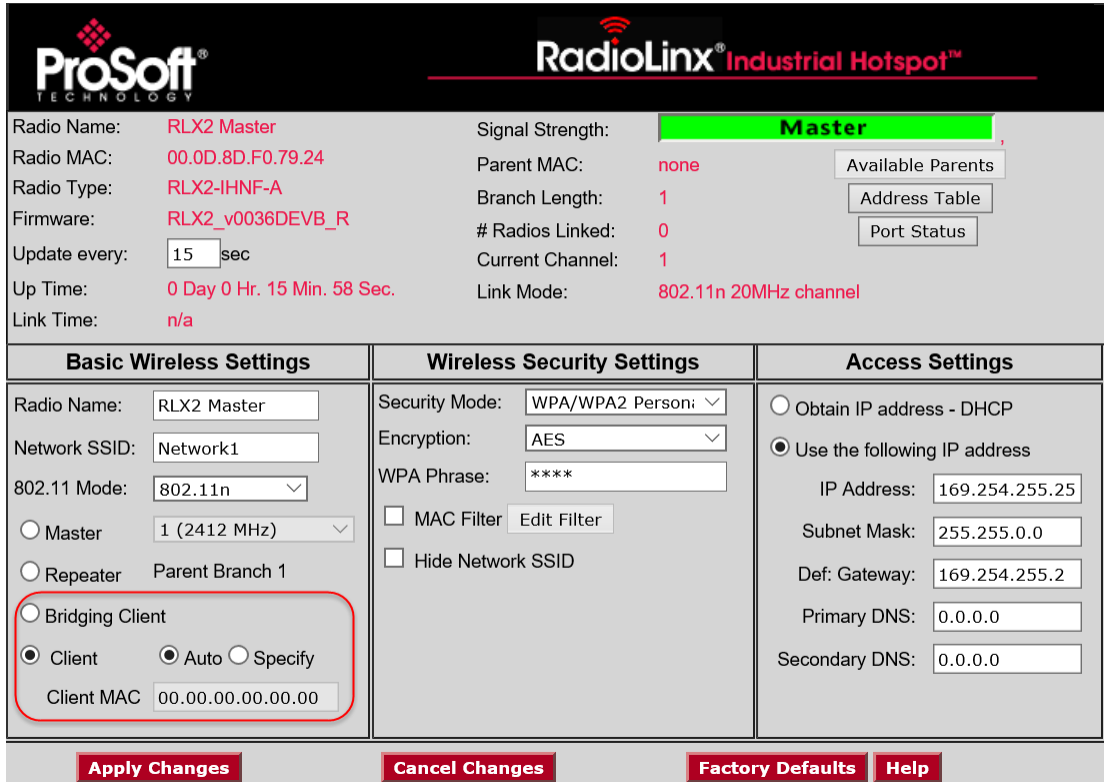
ProSoft® TECHNOLOGY

RadioLinx® Industrial Hotspot™

Radio Name: RLX2 Master
Radio MAC: 00.0D.8D.F0.79.24
Radio Type: RLX2-IHNF-A
Firmware: RLX2_v0036DEVB_R
Update every: 15 sec
Up Time: 0 Day 0 Hr. 15 Min. 58 Sec.
Link Time: n/a

Signal Strength: Master
Parent MAC: none
Branch Length: 1
# Radios Linked: 0
Current Channel: 1
Link Mode: 802.11n 20MHz channel

Available Parents
Address Table
Port Status

Basic Wireless Settings

Radio Name: RLX2 Master
Network SSID: Network1
802.11 Mode: 802.11n
Master 1 (2412 MHz)
Repeater Parent Branch 1
Bridging Client
Client Auto Specify
Client MAC 00.00.00.00.00.00

Wireless Security Settings

Security Mode: WPA/WPA2 Persona
Encryption: AES
WPA Phrase: ****
MAC Filter Edit Filter
Hide Network SSID

Access Settings

Obtain IP address - DHCP
Use the following IP address
IP Address: 169.254.255.25
Subnet Mask: 255.255.0.0
Def: Gateway: 169.254.255.2
Primary DNS: 0.0.0.0
Secondary DNS: 0.0.0.0

Apply Changes
Cancel Changes
Factory Defaults
Help